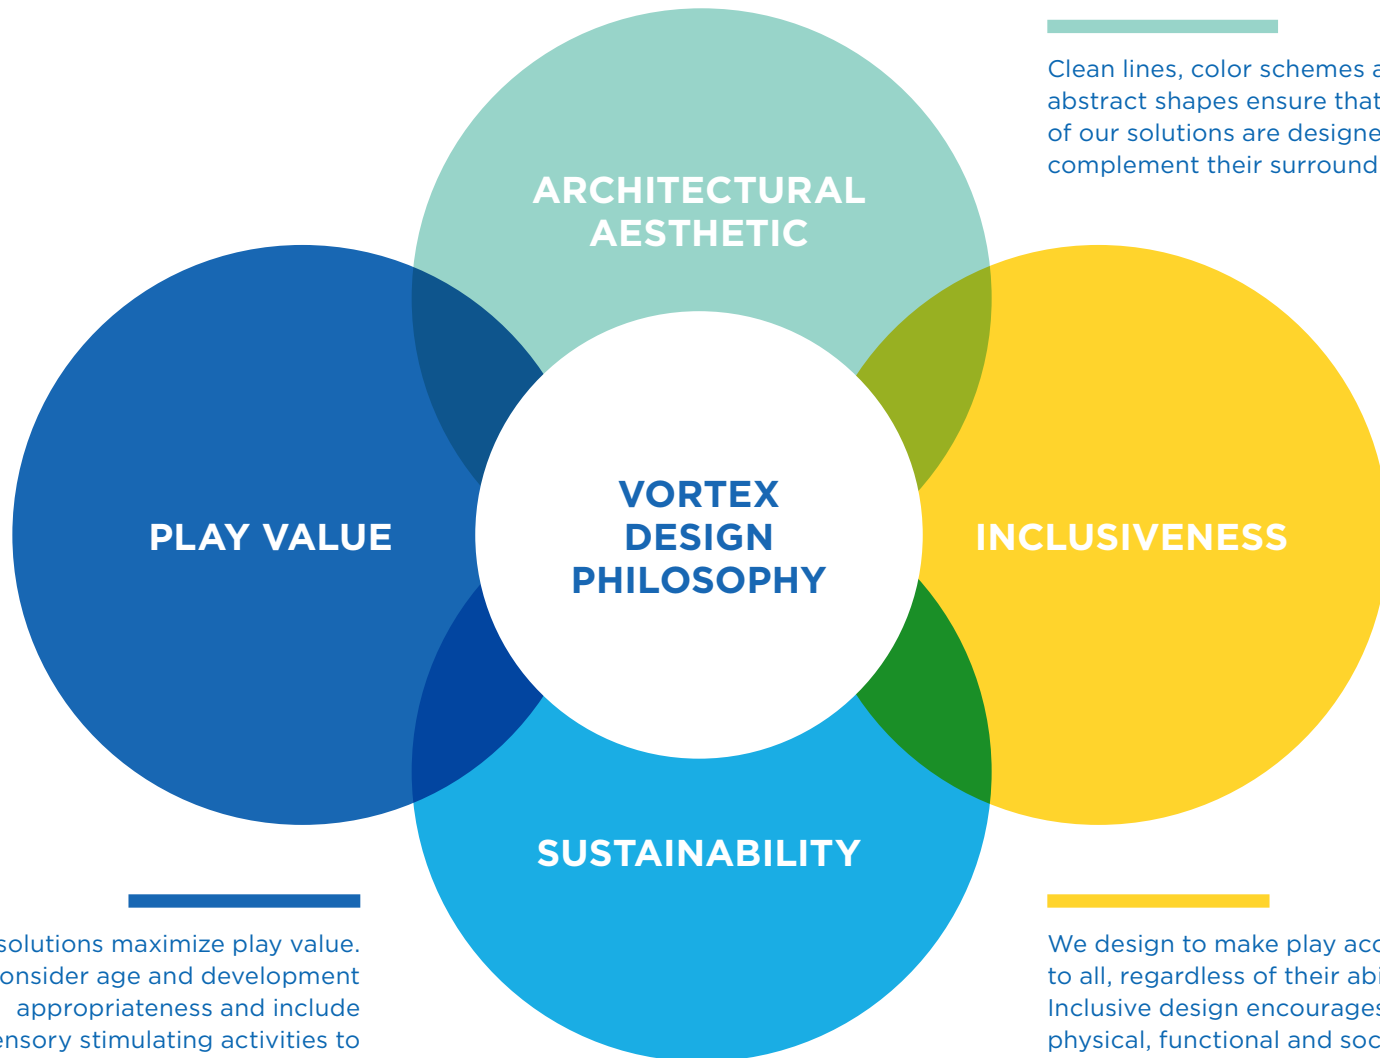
Clean lines, color schemes a abstract shapes ensure that of our solutions are designe complement their surround

ARCHITECTURAL AESTHETIC

PLAY VALUE

VORTEX DESIGN PHILOSOPHY

INCLUSIVENESS

SUSTAINABILITY

solutions maximize play value. onsider age and development appropriateness and include ensory stimulating activities to

We design to make play acc to all, regardless of their abi Inclusive design encourages physical, functional and soc